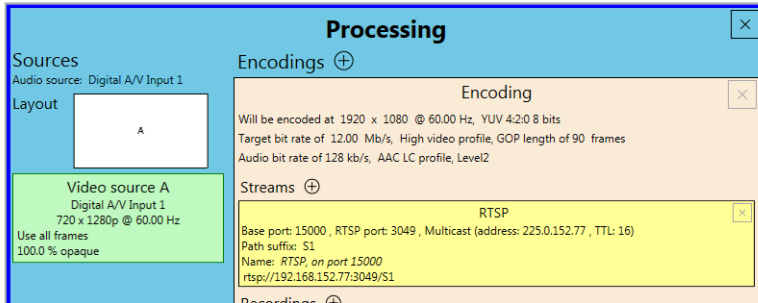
Processing

Sources
Audio source: Digital A/V Input 1

Layout

A

Video source A
Digital A/V Input 1
720 x 1280p @ 60.00 Hz
Use all frames
100.0 % opaque

Encodings ⊕

Encoding

Will be encoded at 1920 x 1080 @ 60.00 Hz, YUV 4:2:0 8 bits
Target bit rate of 12.00 Mb/s, High video profile, GOP length of 90 frames
Audio bit rate of 128 kb/s, AAC LC profile, Level2

Streams ⊕

RTSP
Base port: 15000 , RTSP port: 3049 , Multicast (address: 225.0.152.77 , TTL: 16)
Path suffix: S1
Name: RTSP, on port 15000
rtsp://192.168.152.77:3049/S1

Recordings ⊕